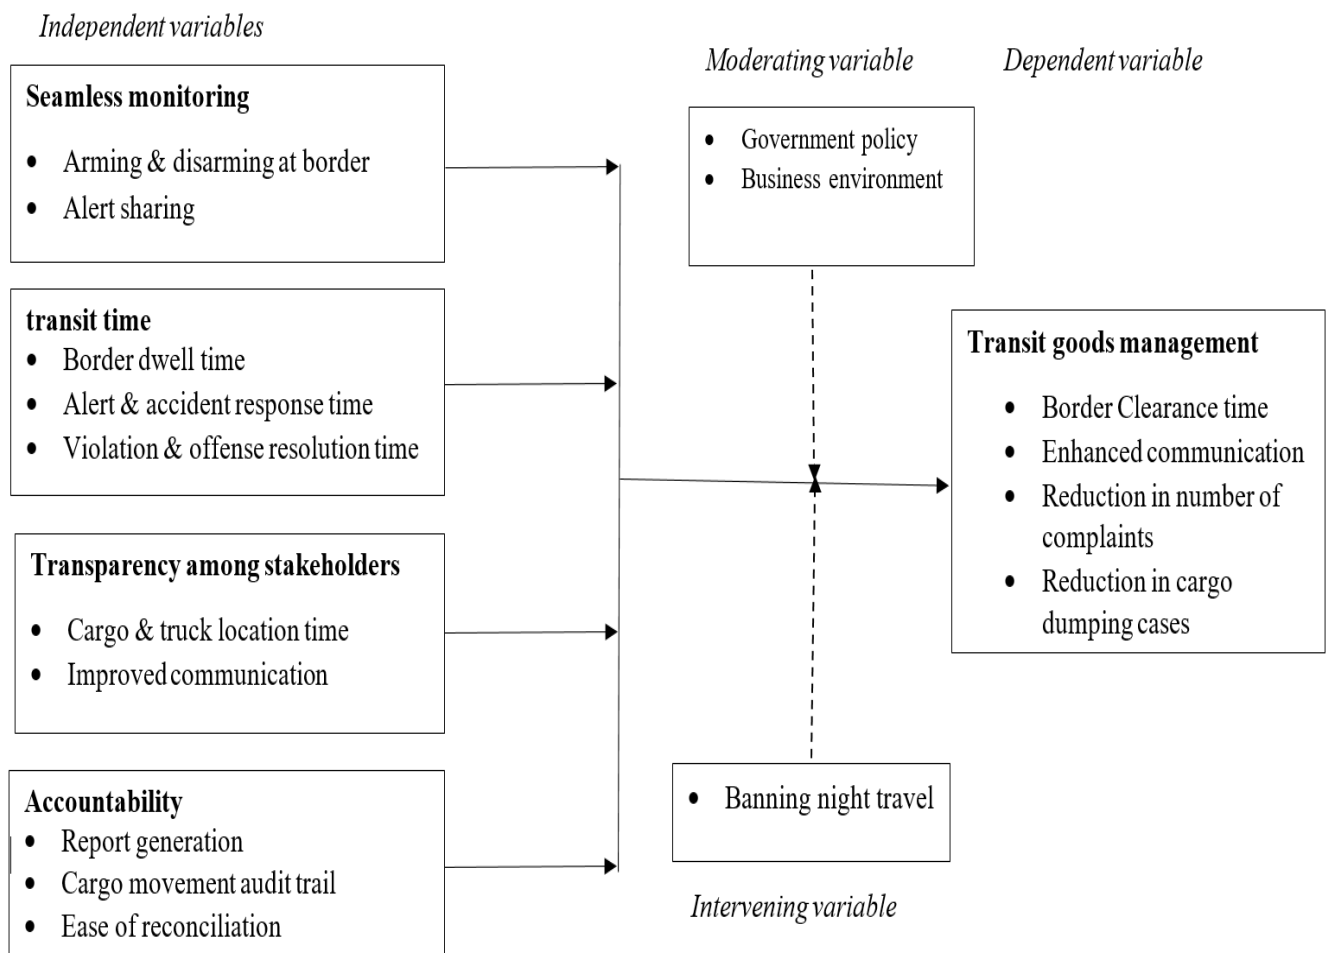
Independent variables

Seamless monitoring

- Arming & disarming at border
- Alert sharing

transit time

- Border dwell time
- Alert & accident response time
- Violation & offense resolution time

Transparency among stakeholders

- Cargo & truck location time
- Improved communication

Accountability

- Report generation
- Cargo movement audit trail
- Ease of reconciliation

Moderating variable

- Government policy
- Business environment

Dependent variable

Transit goods management

- Border Clearance time
- Enhanced communication
- Reduction in number of complaints
- Reduction in cargo dumping cases

- Banning night travel

Intervening variable